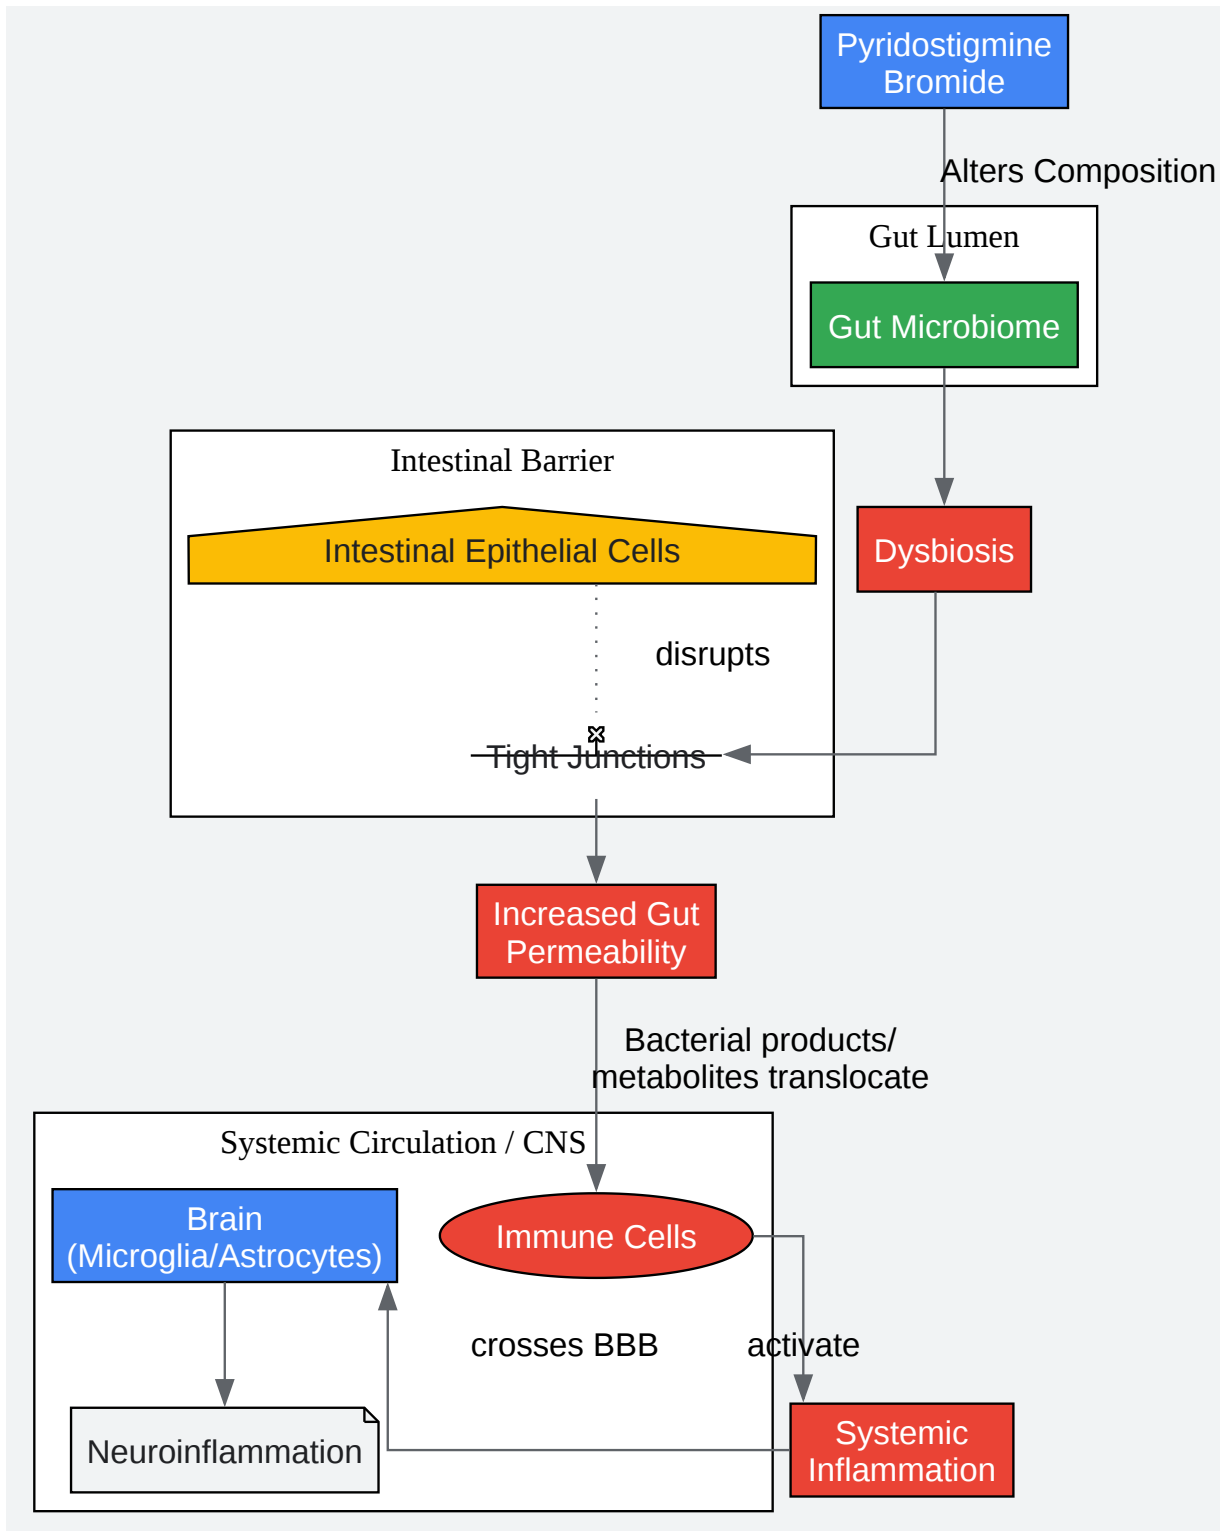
Pyridostigmine Bromide

Alters Composition

Gut Lumen

Gut Microbiome

Intestinal Barrier

Intestinal Epithelial Cells

Dysbiosis

disrupts

Tight Junctions

Increased Gut Permeability

Bacterial products/ metabolites translocate

Systemic Circulation / CNS

Brain (Microglia/Astrocytes)

Immune Cells

crosses BBB

activate

Neuroinflammation

Systemic Inflammation